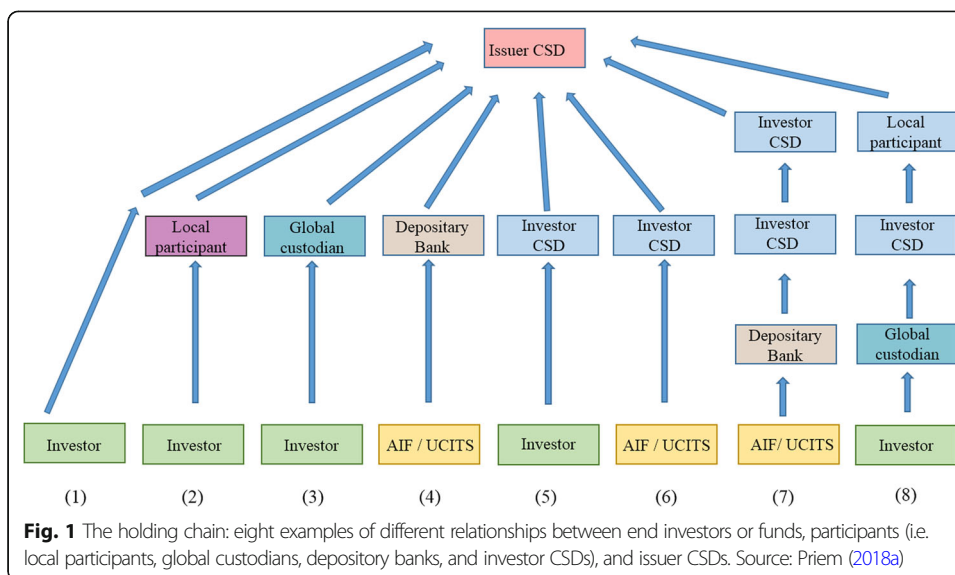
Issuer CSD

Investor CSD

Local participant

Local participant

Global custodian

Depositary Bank

Investor CSD

Investor CSD

Investor CSD

Investor CSD

Depositary Bank

Global custodian

Investor

Investor

Investor

AIF / UCITS

Investor

AIF / UCITS

AIF/ UCITS

Investor

(1)

(2)

(3)

(4)

(5)

(6)

(7)

(8)

**Fig. 1** The holding chain: eight examples of different relationships between end investors or funds, participants (i.e. local participants, global custodians, depository banks, and investor CSDs), and issuer CSDs. Source: Priem (2018a)